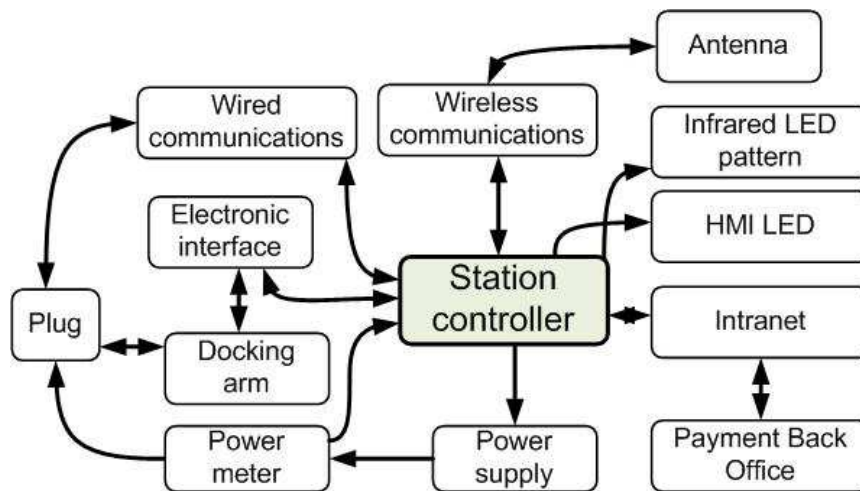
Antenna

Wired communications

Wireless communications

Infrared LED pattern

HMI LED

Electronic interface

Station controller

Plug

Intranet

Docking arm

Power meter

Power supply

Payment Back Office